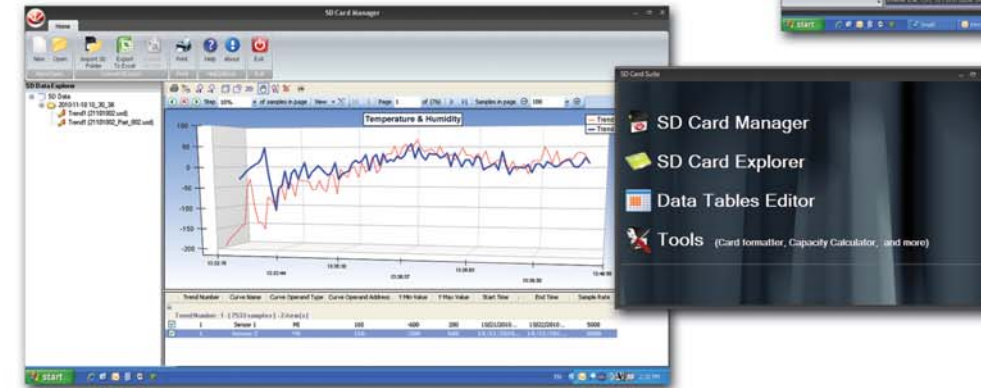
SD Card Manager

Home

New Open Import SD Folder Export To Excel Print Help About Exit

SD Data Explorer

SD Data

2010-11-10 10_30_36

Trend1 (21101002.sdl)

Trend1 (21101002_Part_002.sdl)

Step 10% # of samples in page New Page 1 of (76) Samples in page 100

Temperature & Humidity

Trend

Trend

100

50

0

-50

-100

-150

-200

Trend Number | Curve Name | Curve Operand Type | Curve Operand Address | Y Min Value | Y Max Value | Start Time | End Time | Sample Rate

Trend Number : 1 - (7533 samples) - 2 item(s)

1 Sensor 1 MI 100 -600 200 10/21/2010... 10/22/2010... 5000

1 Sensor 2 MI

start

SD Card Suite

SD Card Manager

SD Card Explorer

Data Tables Editor

Tools (Card formatter, Capacity Calculator, and more)

start